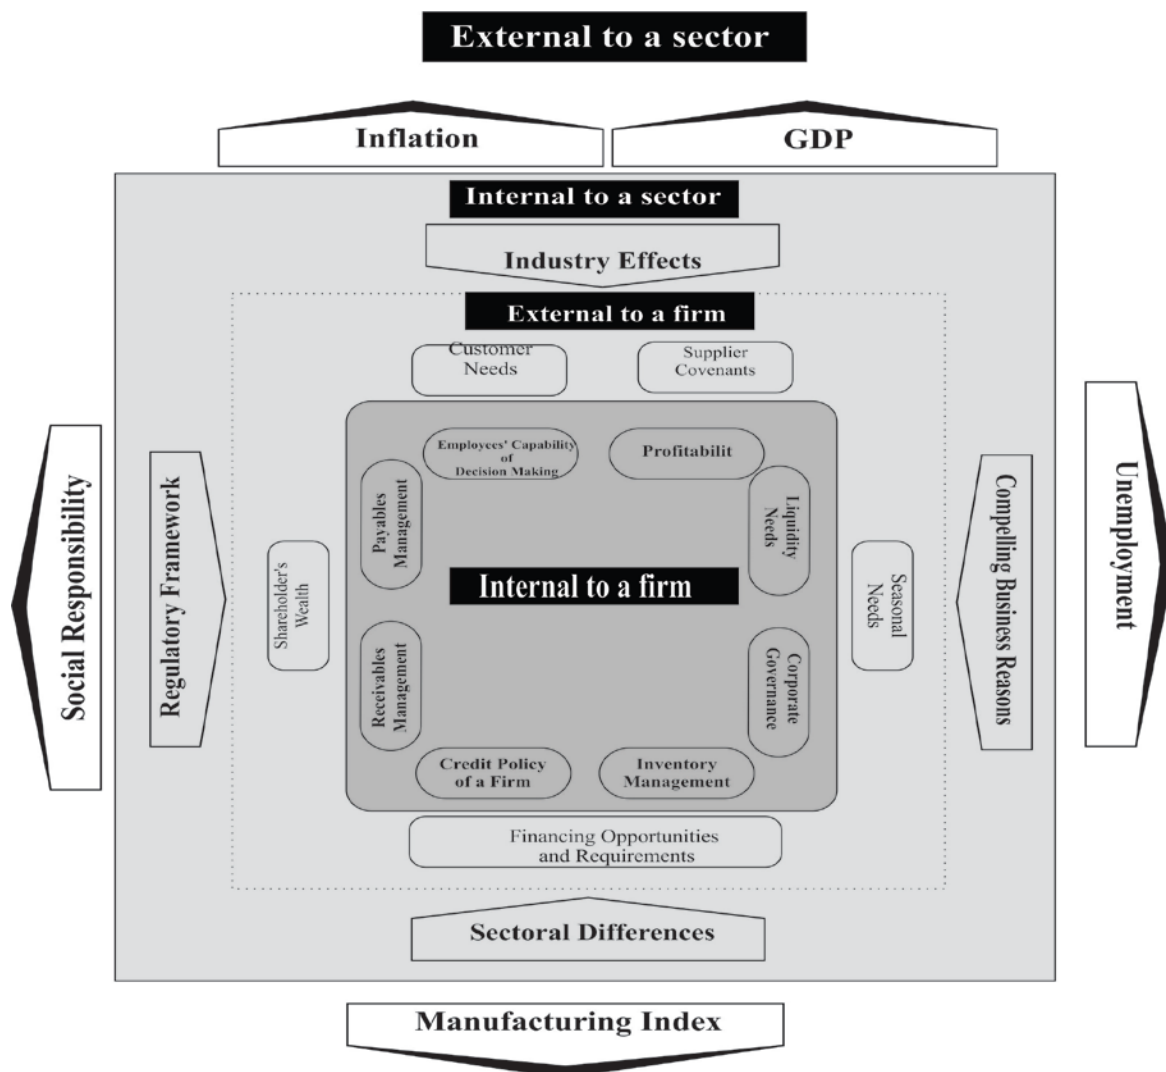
External to a sector

Inflation

GDP

Internal to a sector

Industry Effects

External to a firm

Customer Needs

Supplier Covenants

Social Responsibility

Regulatory Framework

Shareholder's Wealth

Employees' Capability of Decision Making

Profitabilit

Payables Management

Liquidity Needs

Internal to a firm

Receivables Management

Corporate Governance

Credit Policy of a Firm

Inventory Management

Seasonal Needs

Compelling Business Reasons

Unemployment

Financing Opportunities and Requirements

Sectoral Differences

Manufacturing Index